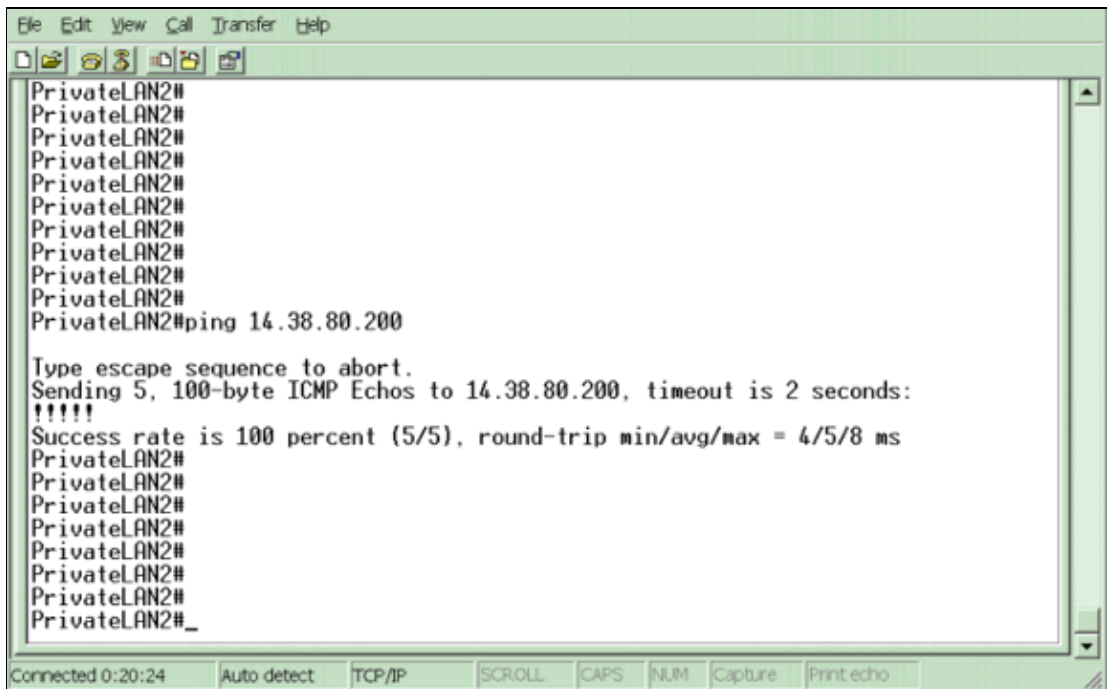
File Edit View Call Transfer Help

PrivateLAN2#
PrivateLAN2#
PrivateLAN2#
PrivateLAN2#
PrivateLAN2#
PrivateLAN2#
PrivateLAN2#
PrivateLAN2#
PrivateLAN2#
PrivateLAN2#
PrivateLAN2#ping 14.38.80.200

Type escape sequence to abort.
Sending 5, 100-byte ICMP Echos to 14.38.80.200, timeout is 2 seconds:
!!!!!
Success rate is 100 percent (5/5), round-trip min/avg/max = 4/5/8 ms
PrivateLAN2#
PrivateLAN2#
PrivateLAN2#
PrivateLAN2#
PrivateLAN2#
PrivateLAN2#
PrivateLAN2#
PrivateLAN2#_

Connected 0:20:24 Auto detect TCP/IP SCROLL CAPS NUM Capture Print echo